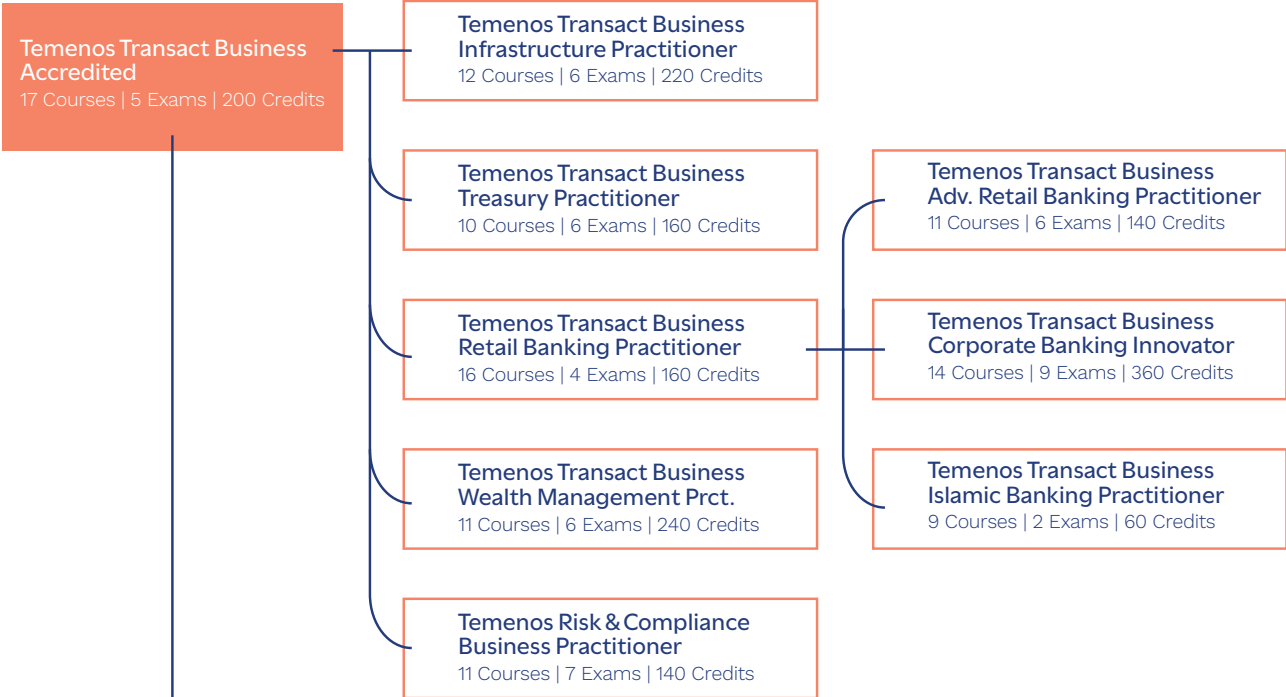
Temenos Transact Business Accredited
17 Courses | 5 Exams | 200 Credits

Temenos Transact Business Infrastructure Practitioner
12 Courses | 6 Exams | 220 Credits

Temenos Transact Business Treasury Practitioner
10 Courses | 6 Exams | 160 Credits

Temenos Transact Business Retail Banking Practitioner
16 Courses | 4 Exams | 160 Credits

Temenos Transact Business Wealth Management Prct.
11 Courses | 6 Exams | 240 Credits

Temenos Risk & Compliance Business Practitioner
11 Courses | 7 Exams | 140 Credits

Temenos Transact Business Adv. Retail Banking Practitioner
11 Courses | 6 Exams | 140 Credits

Temenos Transact Business Corporate Banking Innovator
14 Courses | 9 Exams | 360 Credits

Temenos Transact Business Islamic Banking Practitioner
9 Courses | 2 Exams | 60 Credits